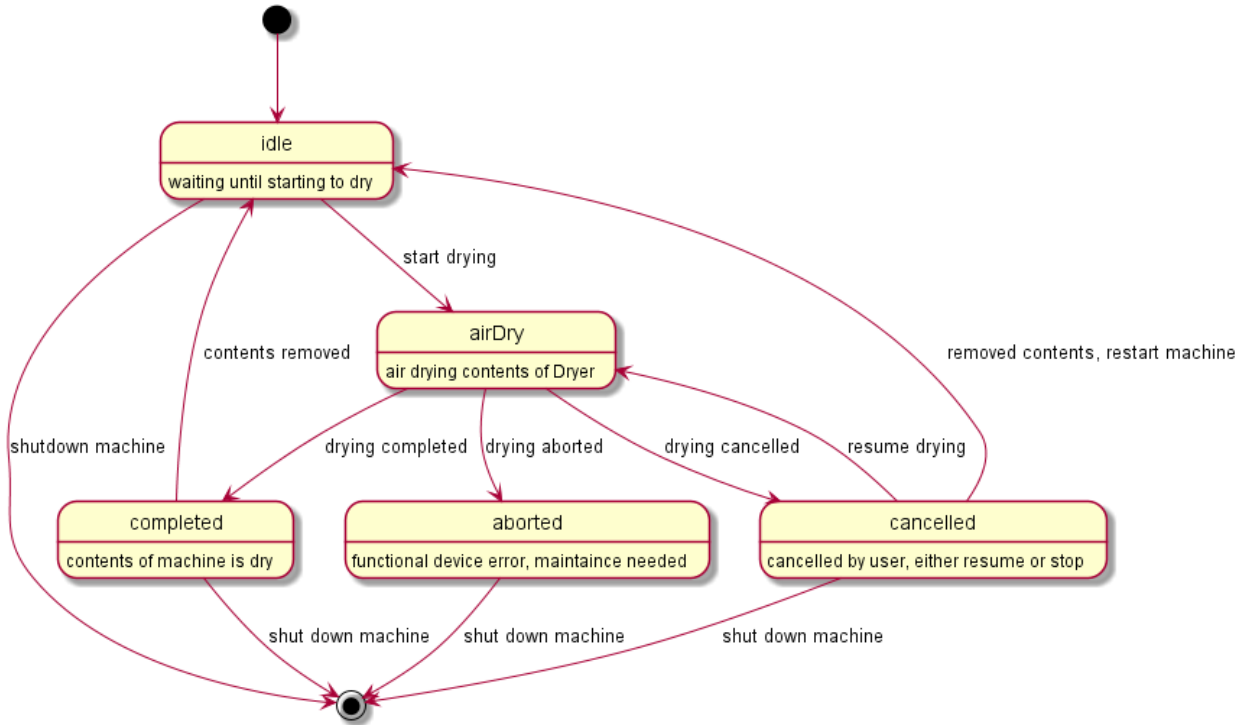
idle
waiting until starting to dry

start drying

airDry
air drying contents of Dryer

contents removed

removed contents, restart machine

shutdown machine

drying completed

drying aborted

drying cancelled

resume drying

completed
contents of machine is dry

aborted
functional device error, maintaince needed

cancelled
cancelled by user, either resume or stop

shut down machine

shut down machine

shut down machine